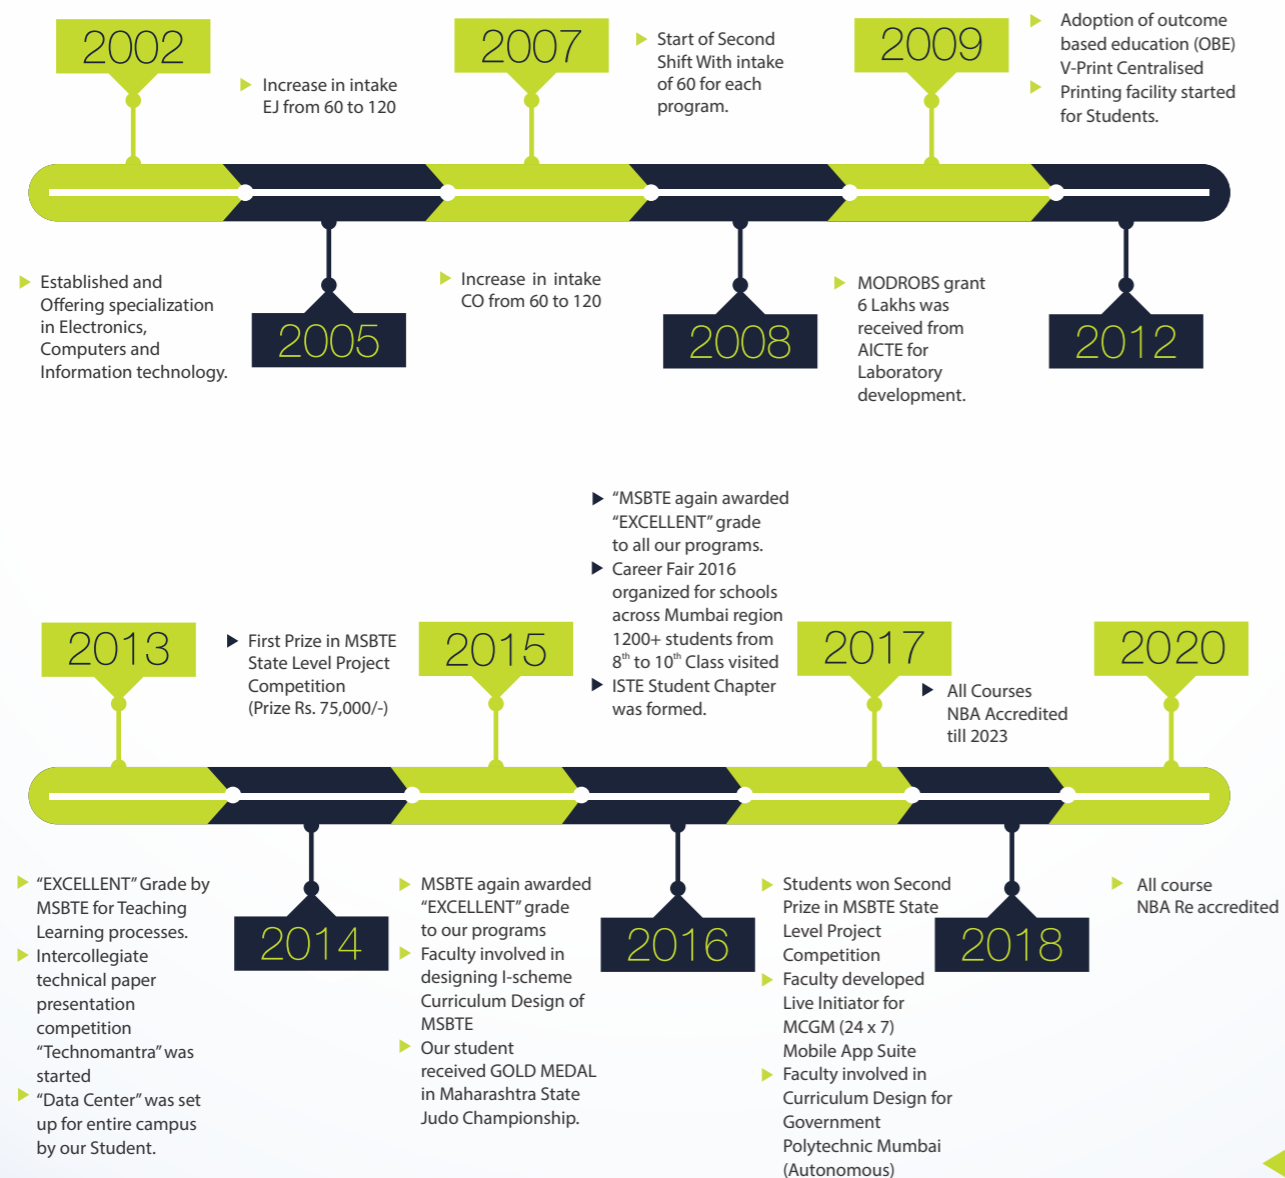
2002

Increase in intake EJ from 60 to 120

2007

Start of Second Shift With intake of 60 for each program.

2009

Adoption of outcome based education (OBE) V-Print Centralised

Printing facility started for Students.

Established and Offering specialization in Electronics, Computers and Information technology.

2005

Increase in intake CO from 60 to 120

2008

MODROBS grant 6 Lakhs was received from AICTE for Laboratory development.

2012

“MSBTE again awarded “EXCELLENT” grade to all our programs.

Career Fair 2016 organized for schools across Mumbai region 1200+ students from $8^{th}$ to $10^{th}$ Class visited

ISTE Student Chapter was formed.

2013

First Prize in MSBTE State Level Project Competition (Prize Rs. 75,000/-)

2015

2017

All Courses NBA Accredited till 2023

2020

“EXCELLENT” Grade by MSBTE for Teaching Learning processes.

Intercollegiate technical paper presentation competition “Technomantra” was started

“Data Center” was set up for entire campus by our Student.

2014

MSBTE again awarded “EXCELLENT” grade to our programs

Faculty involved in designing I-scheme Curriculum Design of MSBTE

Our student received GOLD MEDAL in Maharashtra State Judo Championship.

2016

Students won Second Prize in MSBTE State Level Project Competition

Faculty developed Live Initiator for MCGM (24 x 7) Mobile App Suite

Faculty involved in Curriculum Design for Government Polytechnic Mumbai (Autonomous)

2018

All course NBA Re accredited